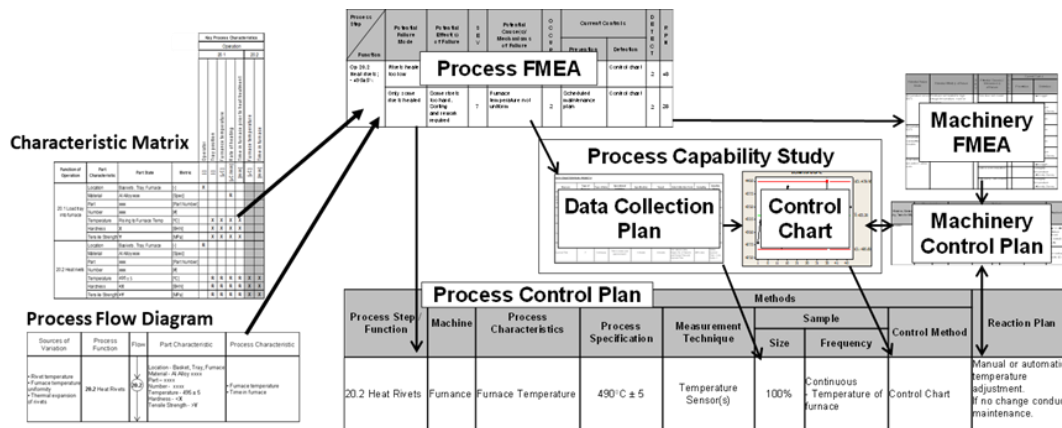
Characteristic Matrix

Process Flow Diagram

| Sources of Variation | Process Function | Flow | Part Characteristic | Process Characteristic |
|---|---|---|---|---|
| • Rivet temperature • Furnace temperature uniformity • Thermal expansion of rivets | 20.2 Heat Rivets | 20.2 | Location - Basket, Tray, Furnace Material - Al Alloy xxxx Part - xxxx Number - xxxx Temperature - 490 ± 5 Hardness - ## Tensile Strength - ## | • Furnace temperature • Time in furnace |

Process FMEA

| Process Step / Function | Potential Failure Mode | Potential Effects of Failure | SEV | Potential Causes/ Mechanisms of Failure | OCCUR | Current Controls Prevention | Current Controls Detection | DETECT | RPN |
|---|---|---|---|---|---|---|---|---|---|
| Op 20.2 Heat rivets - all ... | Rivets heated too low | | | | | | Control chart | 2 | 48 |
| | Only some rivets heated | Some rivets too hard. Cutting and rework required | 7 | Furnace temperature not uniform | 2 | Scheduled maintenance plan | Control chart | 2 | 28 |

Process Capability Study

Data Collection Plan

Control Chart

Machinery FMEA

Machinery Control Plan

Process Control Plan

| Process Step/ Function | Machine | Process Characteristics | Process Specification | Measurement Technique | Sample Size | Sample Frequency | Control Method | Reaction Plan |
|---|---|---|---|---|---|---|---|---|
| 20.2 Heat Rivets | Furnace | Furnace Temperature | 490°C ± 5 | Temperature Sensor(s) | 100% | Continuous - Temperature of furnace | Control Chart | Manual or automatic temperature adjustment. If no change conduct maintenance. |

Methods